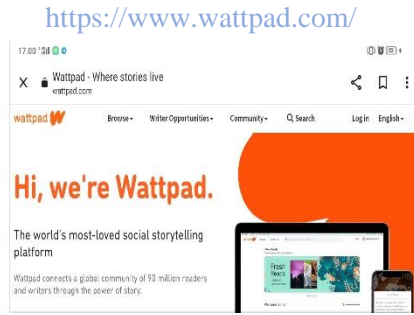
https://www.wattpad.com/

17.00

Wattpad - Where stories live
wattpad.com

wattpad

Browse▾ Writer Opportunities▾ Community▾ Search Log in English▾

Hi, we're Wattpad.

The world's most-loved social storytelling platform

Wattpad connects a global community of 90 million readers and writers through the power of story.

Fresh Reads